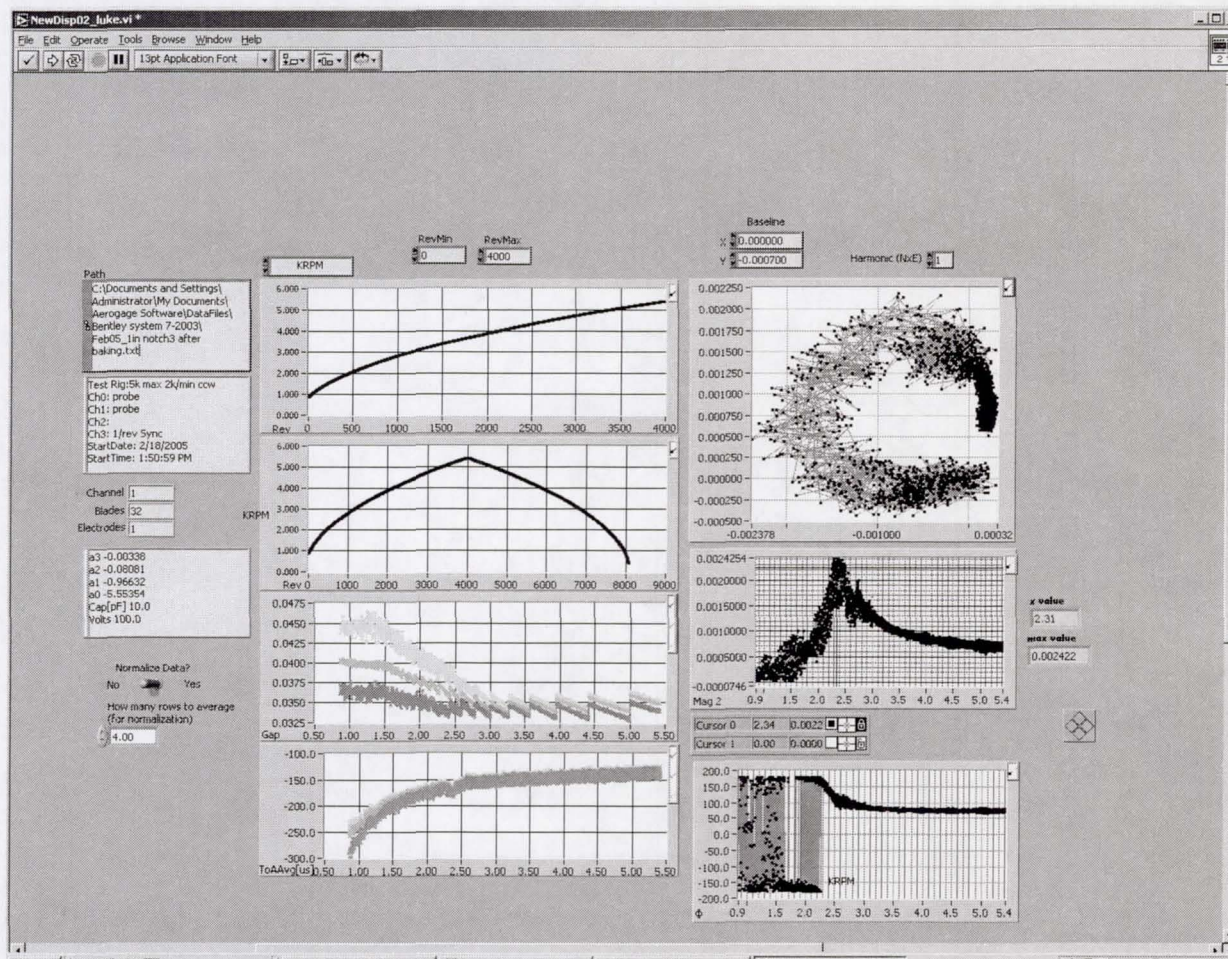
NewDisp02_luke.vi *

File Edit Operate Tools Browse Window Help

13pt Application Font

Baseline

RevMin RevMax

X 0.000000

0 4000

Y -0.000700

Harmonic (NxE) 1

KRPM

Path

C:\Documents and Settings\Administrator\My Documents\Aerogage Software\DataFiles\Bentley system 7-2003\Feb05_1in notch3 after baking.txt

Test Rig:5k max 2k/min ccw
Ch0: probe
Ch1: probe
Ch2:
Ch3: 1/rev Sync
StartDate: 2/18/2005
StartTime: 1:50:59 PM

Channel 1

Blades 32

Electrodes 1

a3 -0.00338
a2 -0.08081
a1 -0.96632
a0 -5.55354
Cap[pF] 10.0
Volts 100.0

Normalize Data?

No Yes

How many rows to average (for normalization)

4.00

6.000
5.000
4.000
3.000
2.000
1.000
0.000
Rev 0 500 1000 1500 2000 2500 3000 3500 4000

KRPM

6.000
5.000
4.000
3.000
2.000
1.000
0.000
Rev 0 1000 2000 3000 4000 5000 6000 7000 8000 9000

0.0475
0.0450
0.0425
0.0400
0.0375
0.0350
0.0325
Gap 0.50 1.00 1.50 2.00 2.50 3.00 3.50 4.00 4.50 5.00 5.50

-100.0
-150.0
-200.0
-250.0
-300.0
ToAAvg[us] 0.50 1.00 1.50 2.00 2.50 3.00 3.50 4.00 4.50 5.00 5.50

0.002250
0.002000
0.001750
0.001500
0.001250
0.001000
0.000750
0.000500
0.000250
0.000000
-0.000250
-0.000500
-0.002378 -0.001000 0.00032

0.0024254
0.0020000
0.0015000
0.0010000
0.0005000
-0.0000746
Mag 2 0.9 1.5 2.0 2.5 3.0 3.5 4.0 4.5 5.0 5.4

x value
2.31

max value
0.002422

Cursor 0 2.34 0.0022
Cursor 1 0.00 0.0000

200.0
150.0
100.0
50.0
0.0
-50.0
-100.0
-150.0
-200.0
Φ 0.9 1.5 2.0 2.5 3.0 3.5 4.0 4.5 5.0 5.4

KRPM